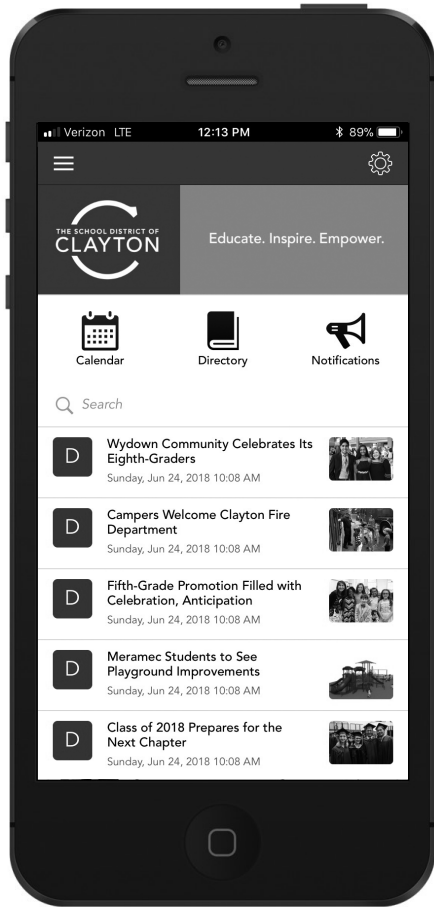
Verizon LTE 12:13 PM 89%

THE SCHOOL DISTRICT OF CLAYTON

Educate. Inspire. Empower.

Calendar
Directory
Notifications

Search

D
Wydown Community Celebrates Its Eighth-Graders
Sunday, Jun 24, 2018 10:08 AM

D
Campers Welcome Clayton Fire Department
Sunday, Jun 24, 2018 10:08 AM

D
Fifth-Grade Promotion Filled with Celebration, Anticipation
Sunday, Jun 24, 2018 10:08 AM

D
Meramec Students to See Playground Improvements
Sunday, Jun 24, 2018 10:08 AM

D
Class of 2018 Prepares for the Next Chapter
Sunday, Jun 24, 2018 10:08 AM